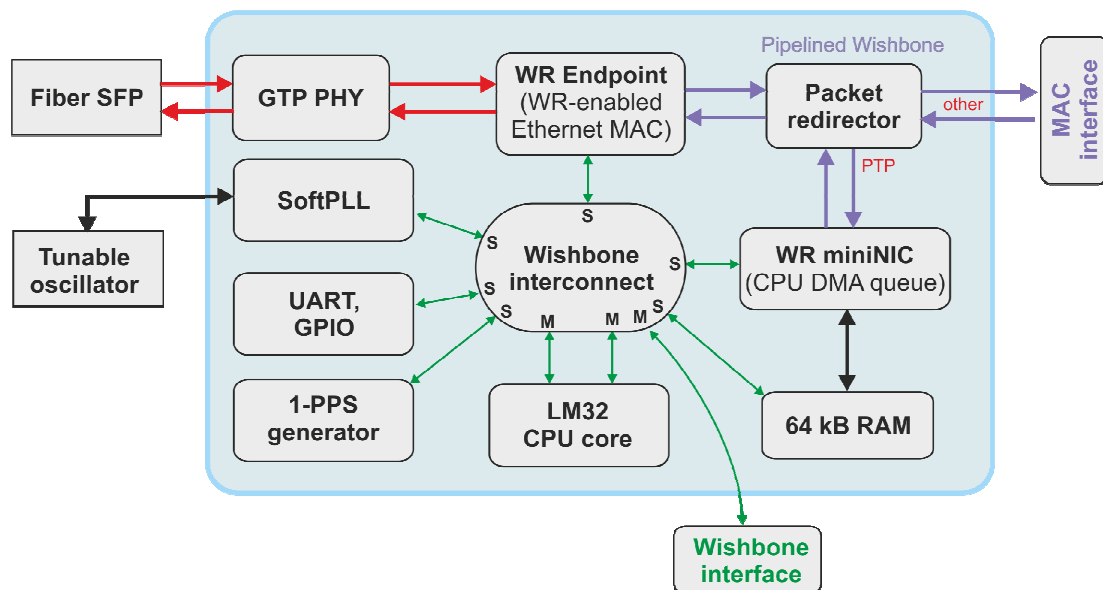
Pipelined Wishbone

Fiber SFP

GTP PHY

WR Endpoint
(WR-enabled
Ethernet MAC)

Packet
redirector

other

MAC
interface

PTP

SoftPLL

Tunable
oscillator

S

S

Wishbone
interconnect

S

WR miniNIC
(CPU DMA queue)

UART,
GPIO

S

S

M

M

M

S

1-PPS
generator

LM32
CPU core

64 kB RAM

Wishbone
interface